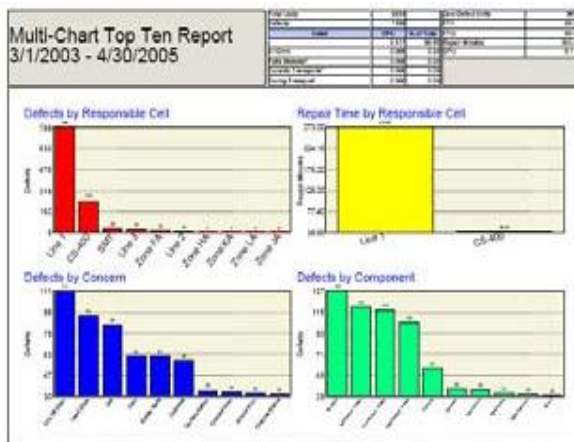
Multi-Chart Top Ten Report
3/1/2003 - 4/30/2005

Defects by Responsible Cell

Defects

Line 1

CS-400

SMT

Line 2

Zone FA

Line 3

Zone HA

Zone KA

Zone LA

Zone JA

Repair Time by Responsible Cell

Repair Minutes

Line 1

CS-400

Defects by Concern

Defects

Defects by Component

Defects